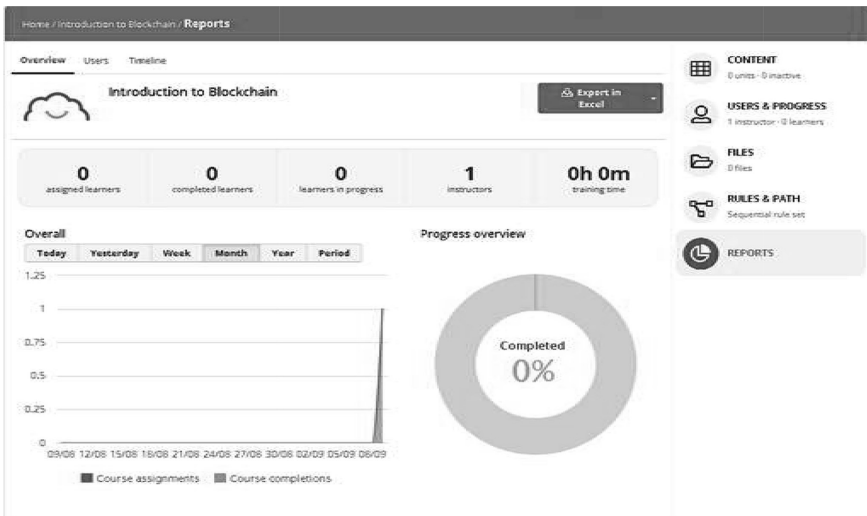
Home / Introduction to Blockchain / Reports

Overview Users Timeline

Introduction to Blockchain

Export in Excel

0
assigned learners

0
completed learners

0
learners in progress

1
instructors

0h 0m
training time

Overall

Today Yesterday Week Month Year Period

1.25
1
0.75
0.5
0.25
0

09/08 12/08 15/08 18/08 21/08 24/08 27/08 30/08 02/09 05/09 08/09

Course assignments Course completions

Progress overview

Completed
0%

CONTENT
0 units · 0 inactive

USERS & PROGRESS
1 instructor · 0 learners

FILES
0 files

RULES & PATH
Sequential rule set

REPORTS